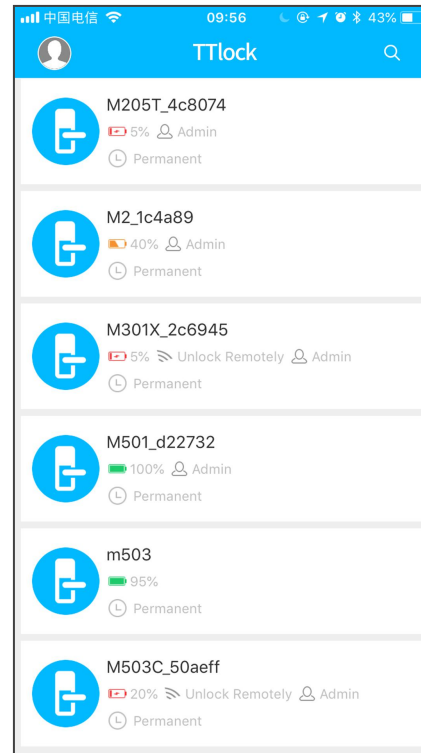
中国电信 09:56 43%

TTlock

M205T_4c8074
5% Admin
Permanent

M2_1c4a89
40% Admin
Permanent

M301X_2c6945
5% Unlock Remotely Admin
Permanent

M501_d22732
100% Admin
Permanent

m503
95%
Permanent

M503C_50aeff
20% Unlock Remotely Admin
Permanent